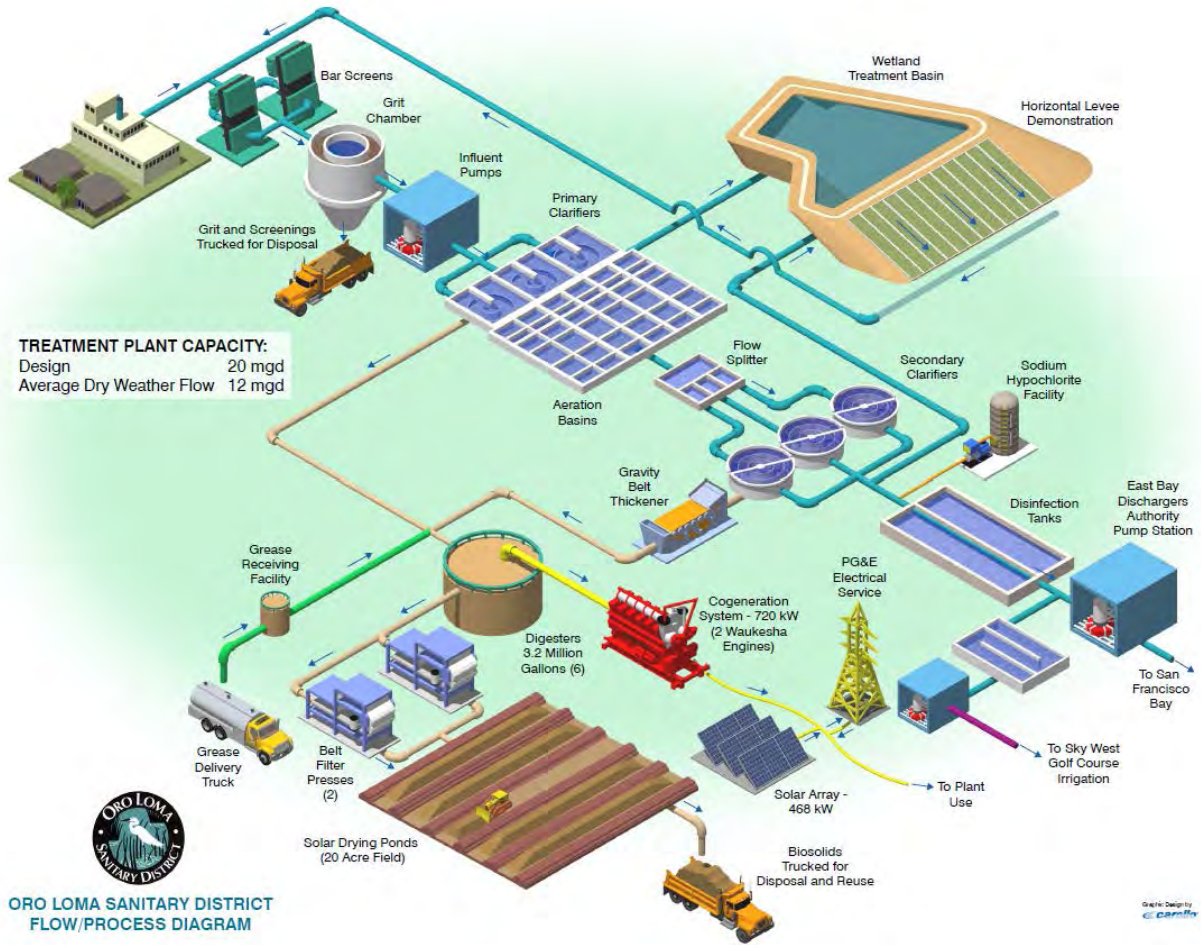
Bar Screens

Grit Chamber

Wetland Treatment Basin

Horizontal Levee Demonstration

Influent Pumps

Primary Clarifiers

Grit and Screenings Trucked for Disposal

TREATMENT PLANT CAPACITY:
| Design | 20 mgd |
|---|---|
| Average Dry Weather Flow | 12 mgd |

Flow Splitter

Secondary Clarifiers

Sodium Hypochlorite Facility

Aeration Basins

Gravity Belt Thickener

Disinfection Tanks

East Bay Dischargers Authority Pump Station

Grease Receiving Facility

PG&E Electrical Service

Cogeneration System - 720 kW (2 Waukesha Engines)

Digesters 3.2 Million Gallons (6)

To San Francisco Bay

Grease Delivery Truck

Belt Filter Presses (2)

Solar Array - 468 kW

To Plant Use

To Sky West Golf Course Irrigation

ORO LOMA SANITARY DISTRICT

Solar Drying Ponds (20 Acre Field)

Biosolids Trucked for Disposal and Reuse

ORO LOMA SANITARY DISTRICT FLOW/PROCESS DIAGRAM

Graphic Design by carollo